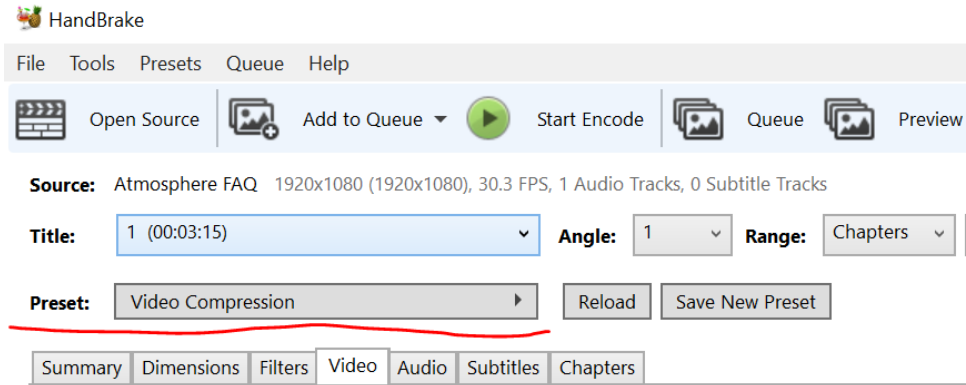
HandBrake

File Tools Presets Queue Help

Open Source Add to Queue Start Encode Queue Preview

Source: Atmosphere FAQ 1920x1080 (1920x1080), 30.3 FPS, 1 Audio Tracks, 0 Subtitle Tracks

Title: 1 (00:03:15) Angle: 1 Range: Chapters

Preset: Video Compression Reload Save New Preset

Summary Dimensions Filters Video Audio Subtitles Chapters